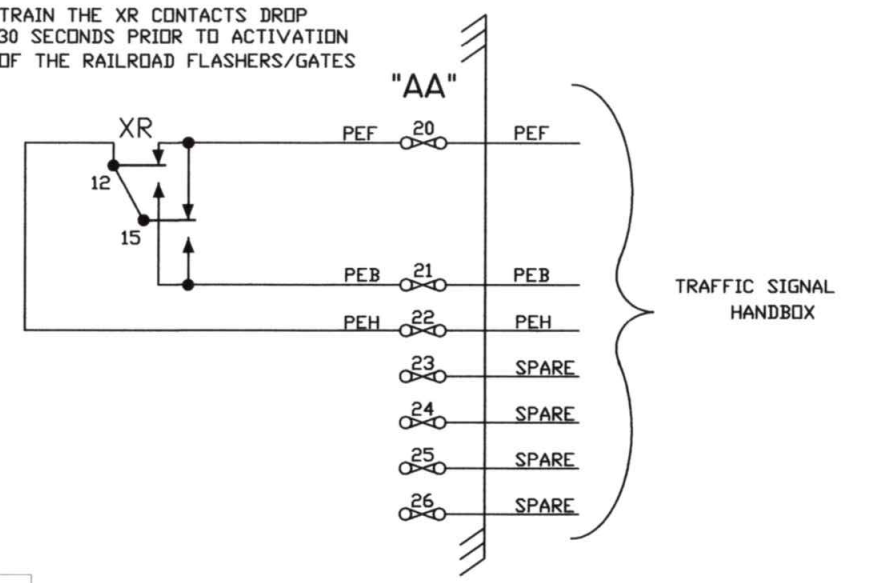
TRAIN THE XR CONTACTS DROP
30 SECONDS PRIOR TO ACTIVATION
OF THE RAILROAD FLASHERS/GATES

"AA"

XR

12

15

PEF 20 PEF

PEB 21 PEB

PEH 22 PEH

23 SPARE

24 SPARE

25 SPARE

26 SPARE

TRAFFIC SIGNAL HANDBOX